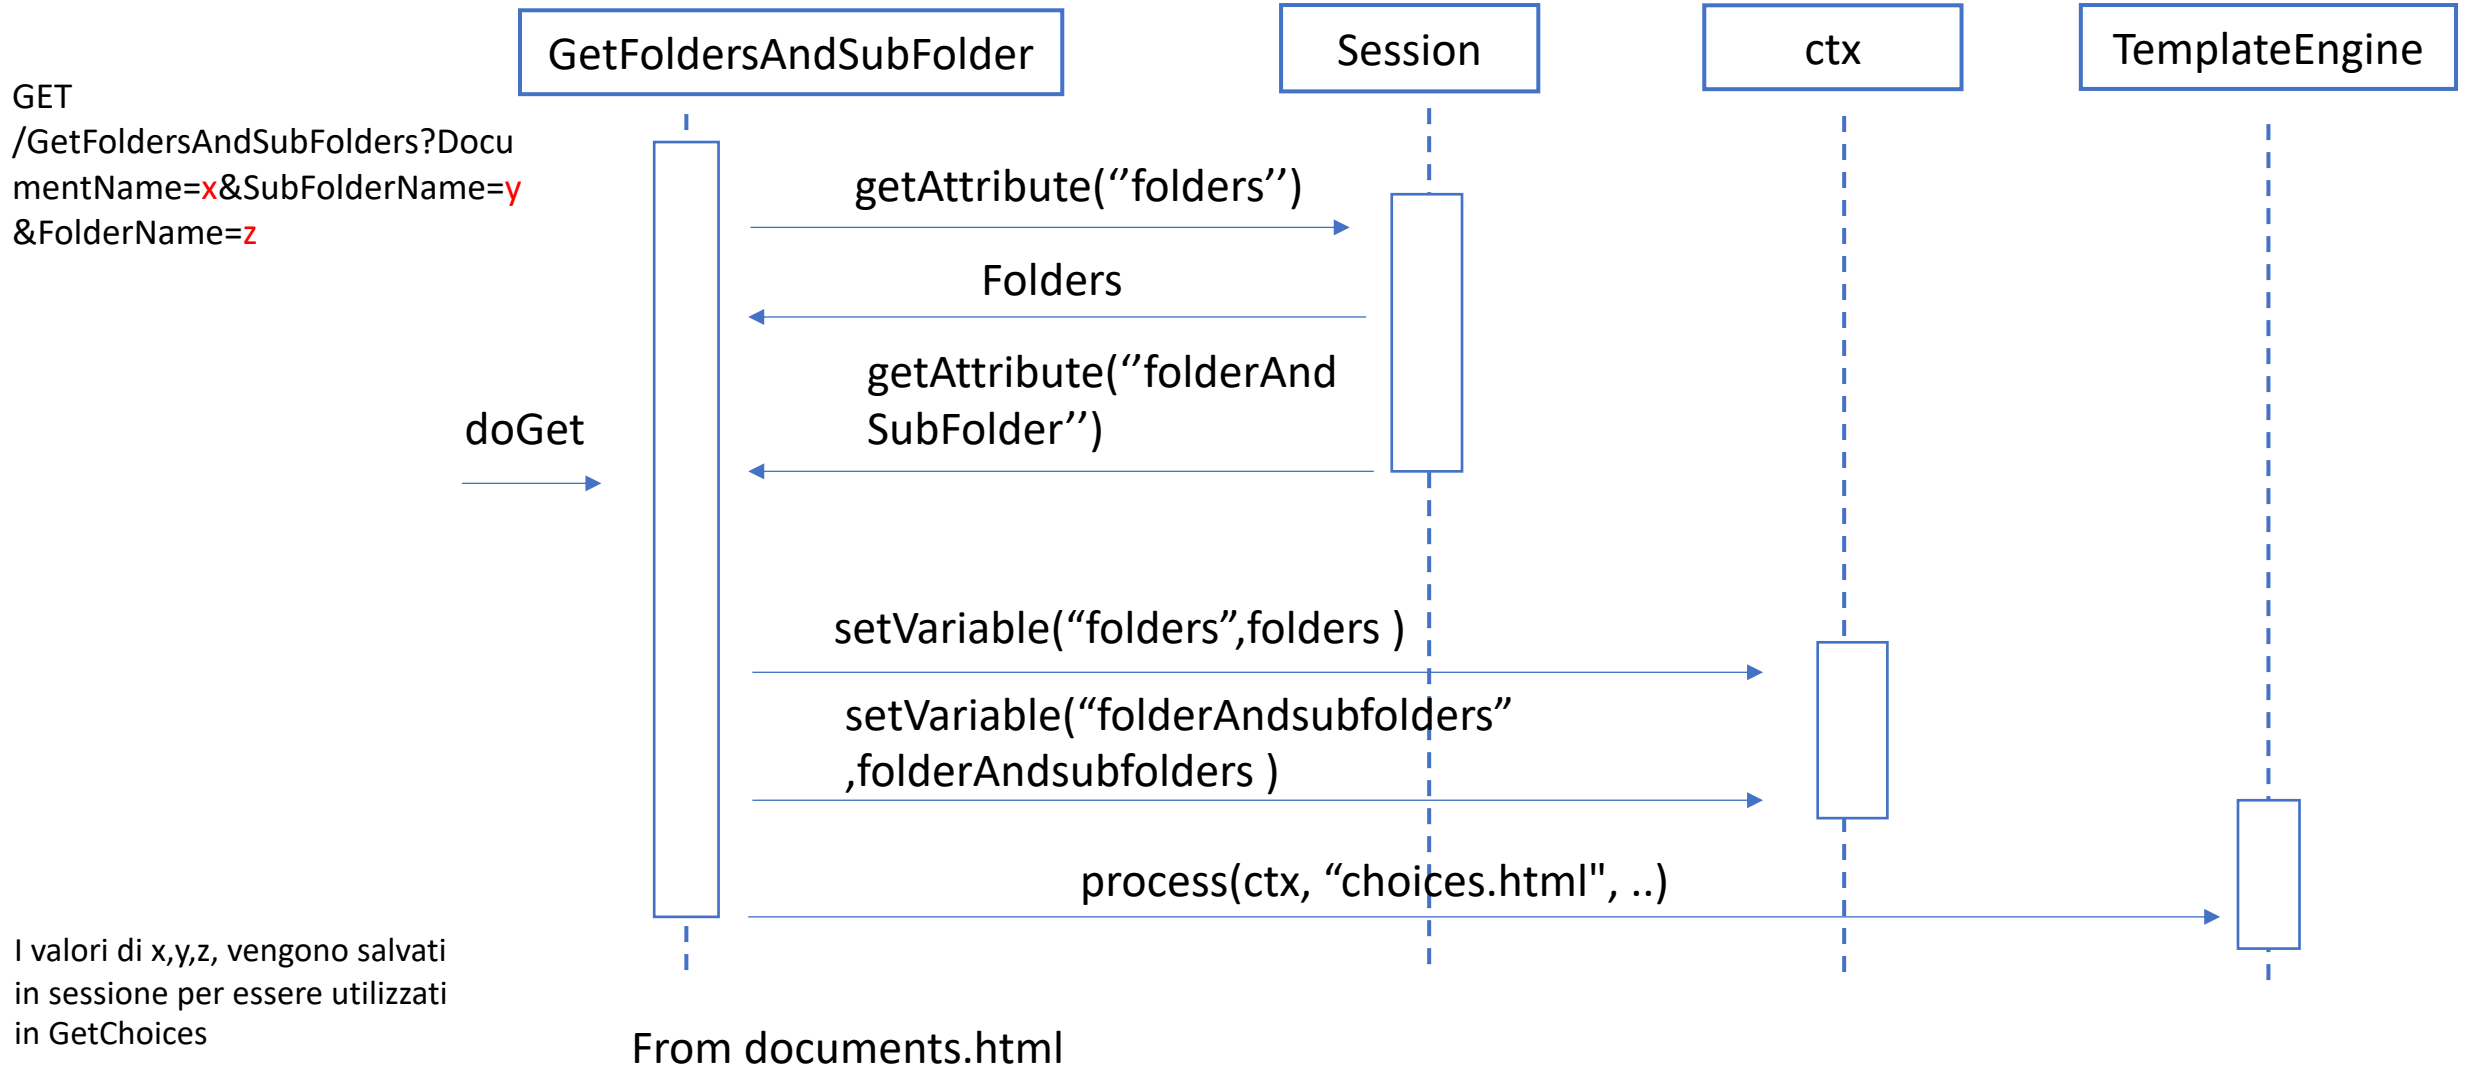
GetFoldersAndSubFolder

Session

ctx

TemplateEngine

GET /GetFoldersAndSubFolders?DocumentName=x&SubFolderName=y &FolderName=z

getAttribute(’’folders’’)

Folders

getAttribute(’’folderAnd SubFolder’’)

doGet

setVariable(“folders”,folders )

setVariable(“folderAndsubfolders” ,folderAndsubfolders )

process(ctx, “choices.html", ..)

I valori di x,y,z, vengono salvati in sessione per essere utilizzati in GetChoices

From documents.html